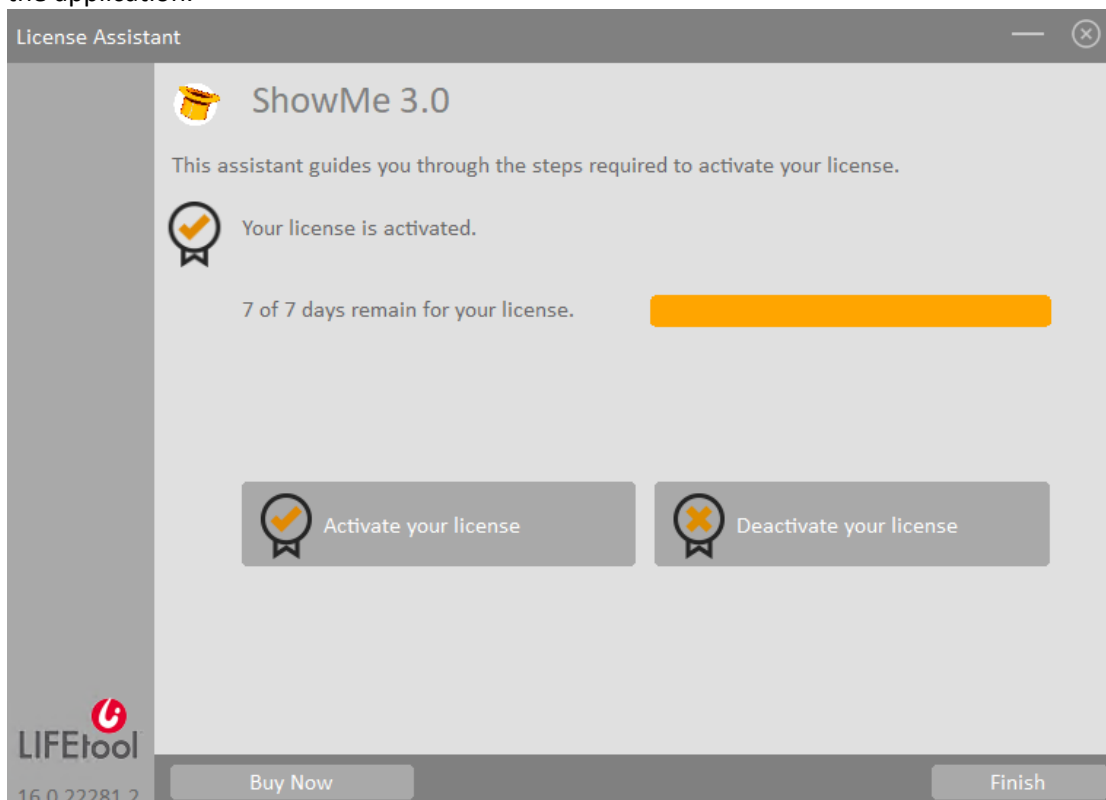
the application.

License Assistant

ShowMe 3.0

This assistant guides you through the steps required to activate your license.

Your license is activated.

7 of 7 days remain for your license.

Activate your license

Deactivate your license

LIFEtool

16.0.22281.2

Buy Now

Finish